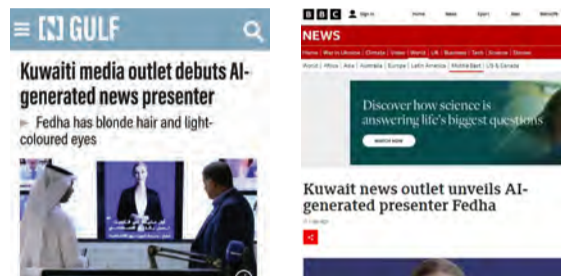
GULF

Kuwaiti media outlet debuts AI-generated news presenter

Fedha has blonde hair and light-coloured eyes

BBC Sign in Home News Sport Reel Worklife

NEWS

Home | War in Ukraine | Climate | Video | World | UK | Business | Tech | Science | Stories

World | Africa | Asia | Australia | Europe | Latin America | Middle East | US & Canada

Discover how science is answering life's biggest questions

WATCH NOW

Kuwait news outlet unveils AI-generated presenter Fedha

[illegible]